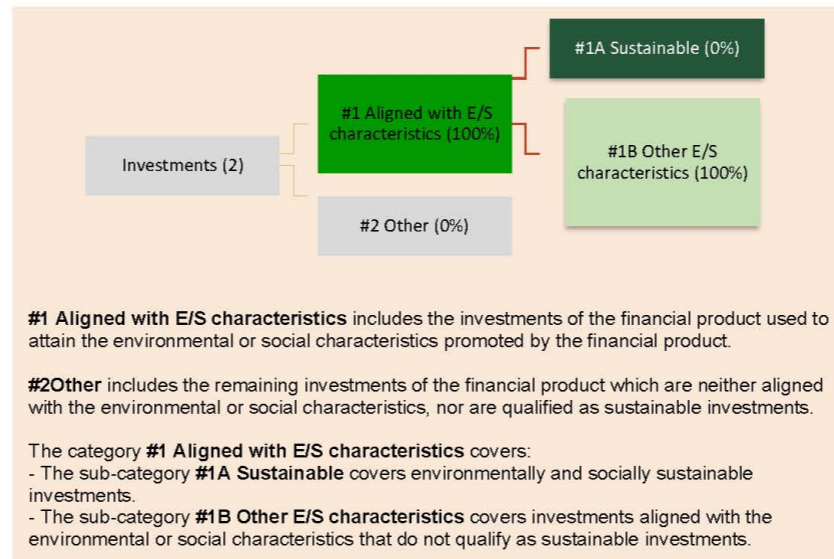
Investments (2)

#1 Aligned with E/S characteristics (100%)

#2 Other (0%)

#1A Sustainable (0%)

#1B Other E/S characteristics (100%)

**#1 Aligned with E/S characteristics** includes the investments of the financial product used to attain the environmental or social characteristics promoted by the financial product.

**#2Other** includes the remaining investments of the financial product which are neither aligned with the environmental or social characteristics, nor are qualified as sustainable investments.

The category **#1 Aligned with E/S characteristics** covers:
- The sub-category **#1A Sustainable** covers environmentally and socially sustainable investments.
- The sub-category **#1B Other E/S characteristics** covers investments aligned with the environmental or social characteristics that do not qualify as sustainable investments.